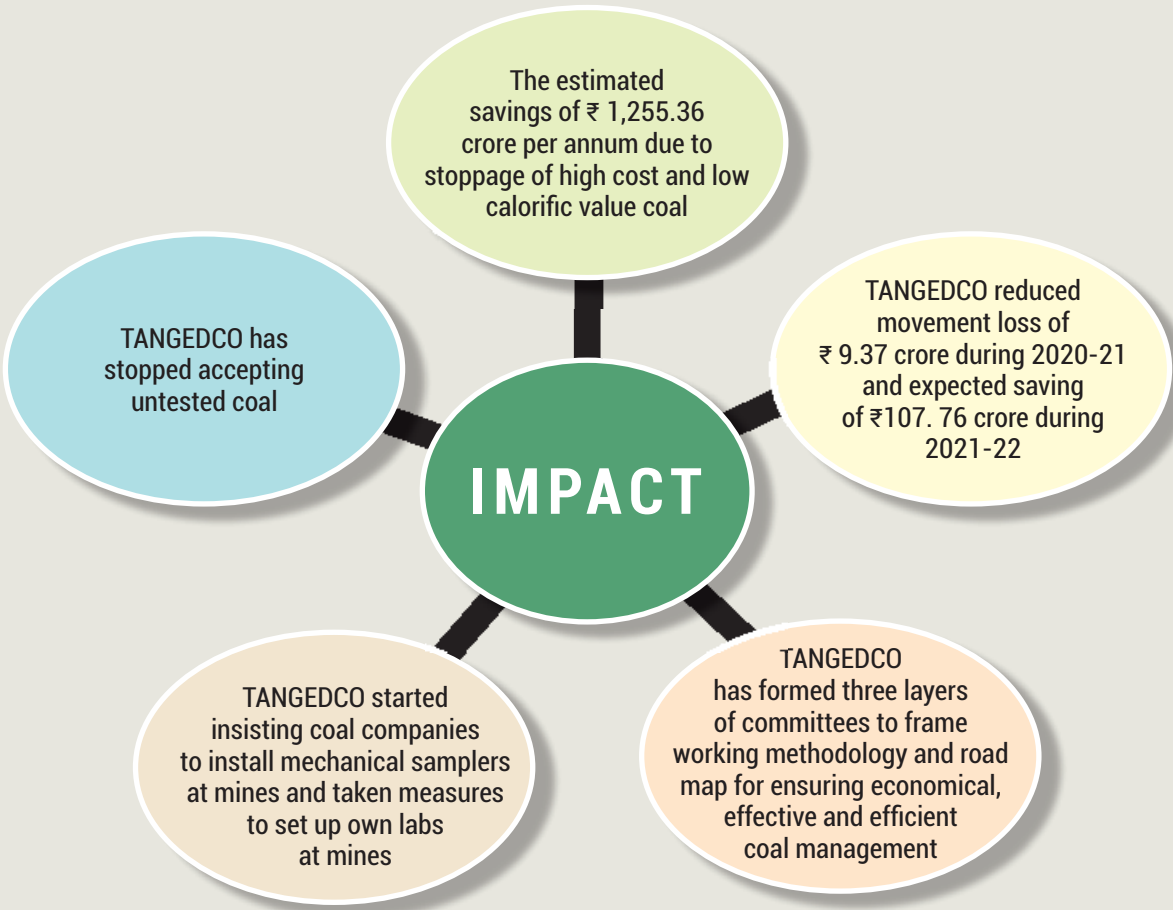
IMPACT

The estimated savings of ₹ 1,255.36 crore per annum due to stoppage of high cost and low calorific value coal

TANGEDCO reduced movement loss of ₹ 9.37 crore during 2020-21 and expected saving of ₹107. 76 crore during 2021-22

TANGEDCO has formed three layers of committees to frame working methodology and road map for ensuring economical, effective and efficient coal management

TANGEDCO started insisting coal companies to install mechanical samplers at mines and taken measures to set up own labs at mines

TANGEDCO has stopped accepting untested coal